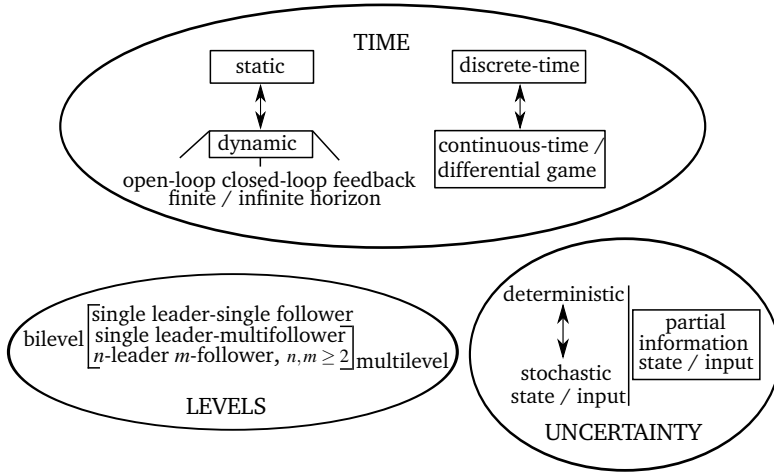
TIME

static

dynamic

open-loop closed-loop feedback
finite / infinite horizon

discrete-time

continuous-time / differential game

bilevel

single leader-single follower
single leader-multifollower
$n$-leader $m$-follower, $n, m \geq 2$

multilevel

LEVELS

deterministic

stochastic
state / input

partial information state / input

UNCERTAINTY